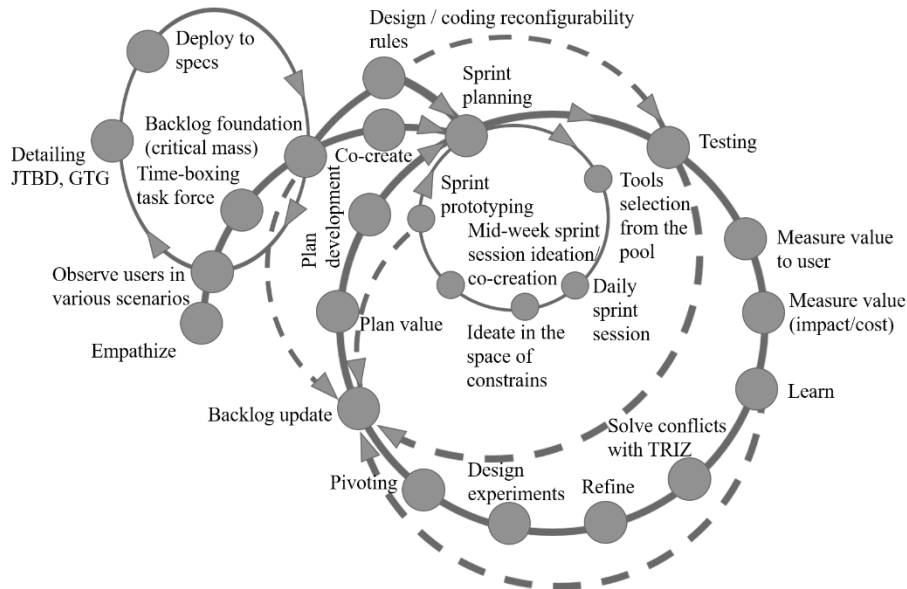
Deploy to specs

Design / coding reconfigurability rules

Sprint planning

Testing

Backlog foundation (critical mass)

Co-create

Detailing JTBD, GTG

Time-boxing task force

Sprint prototyping

Tools selection from the pool

Plan development

Mid-week sprint session ideation/ co-creation

Measure value to user

Observe users in various scenarios

Daily sprint session

Measure value (impact/cost)

Plan value

Ideate in the space of constrains

Empathize

Learn

Backlog update

Solve conflicts with TRIZ

Pivoting

Design experiments

Refine